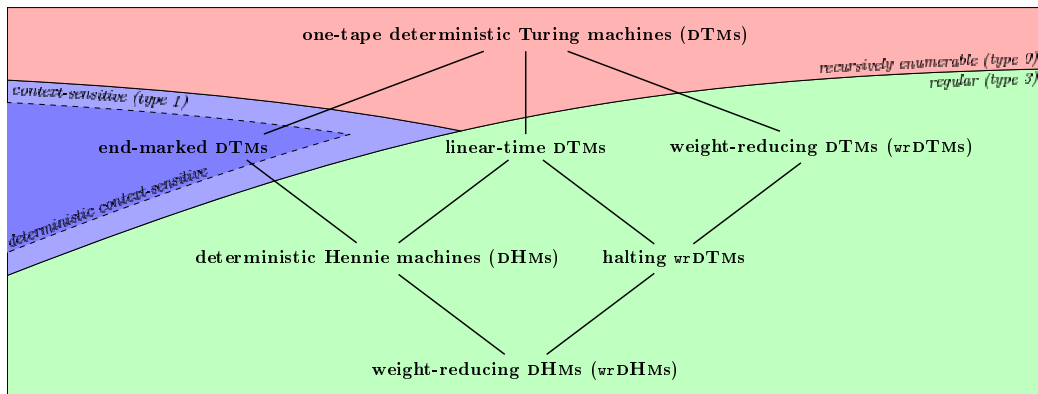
one-tape deterministic Turing machines (DTMs)

recursively enumerable (type 0)

regular (type 3)

context-sensitive (type 1)

end-marked DTMs

linear-time DTMs

weight-reducing DTMs (wrDTMs)

deterministic context-sensitive

deterministic Hennie machines (DHMs)

halting wrDTMs

weight-reducing DHMs (wrDHMs)